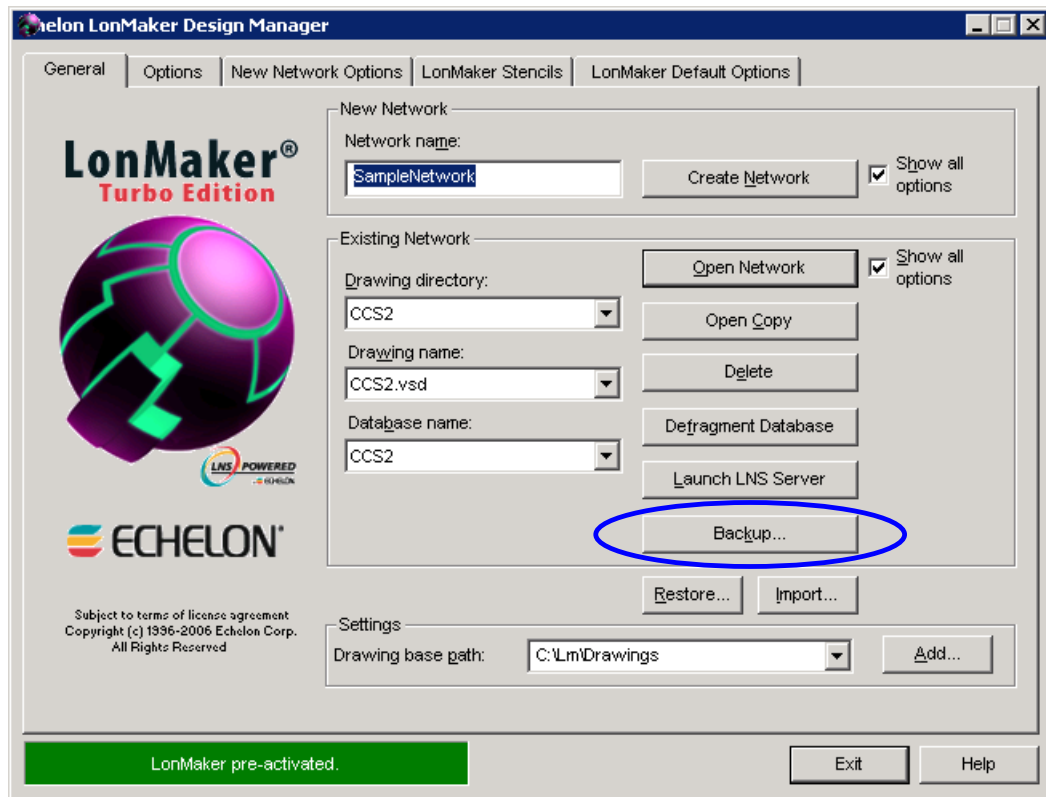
elon LonMaker Design Manager

General | Options | New Network Options | LonMaker Stencils | LonMaker Default Options

LonMaker®
Turbo Edition

LNS POWERED
ECHELON

ECHELON

Subject to terms of license agreement
Copyright (c) 1996-2006 Echelon Corp.
All Rights Reserved

New Network
Network name:
SampleNetwork
Create Network
Show all options

Existing Network
Drawing directory:
CCS2
Drawing name:
CCS2.vsd
Database name:
CCS2
Open Network
Show all options
Open Copy
Delete
Defragment Database
Launch LNS Server
Backup...
Restore...
Import...

Settings
Drawing base path:
C:\Lm\Drawings
Add...

LonMaker pre-activated.
Exit
Help